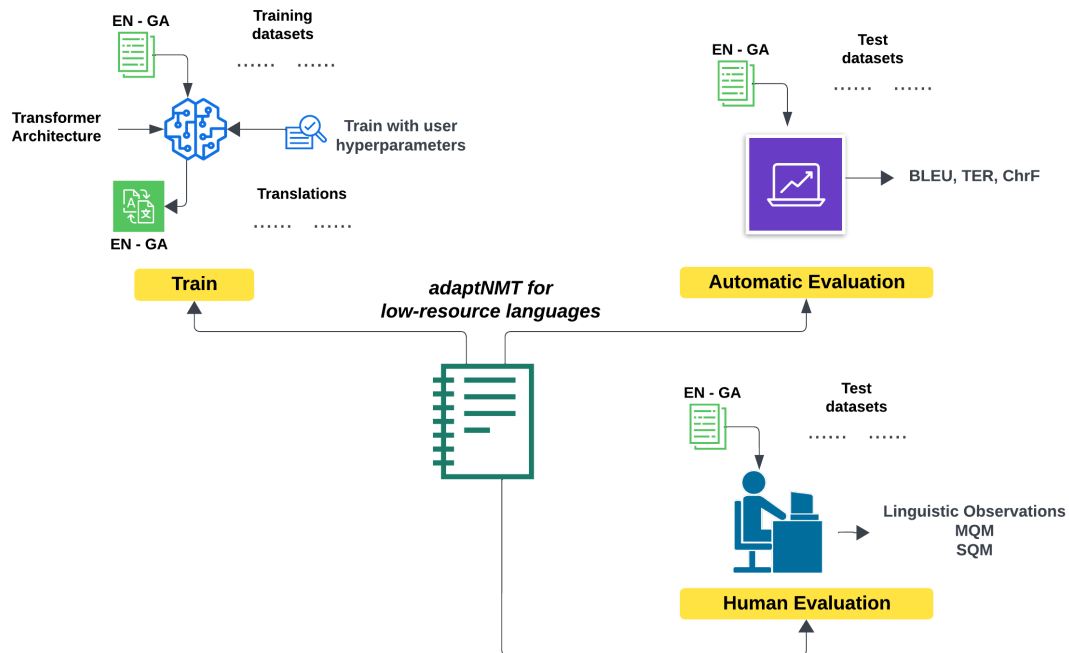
EN - GA

Training datasets

...... ......

Transformer Architecture

Train with user hyperparameters

Translations

...... ......

EN - GA

Train

adaptNMT for low-resource languages

EN - GA

Test datasets

...... ......

BLEU, TER, ChrF

Automatic Evaluation

EN - GA

Test datasets

...... ......

Linguistic Observations
MQM
SQM

Human Evaluation